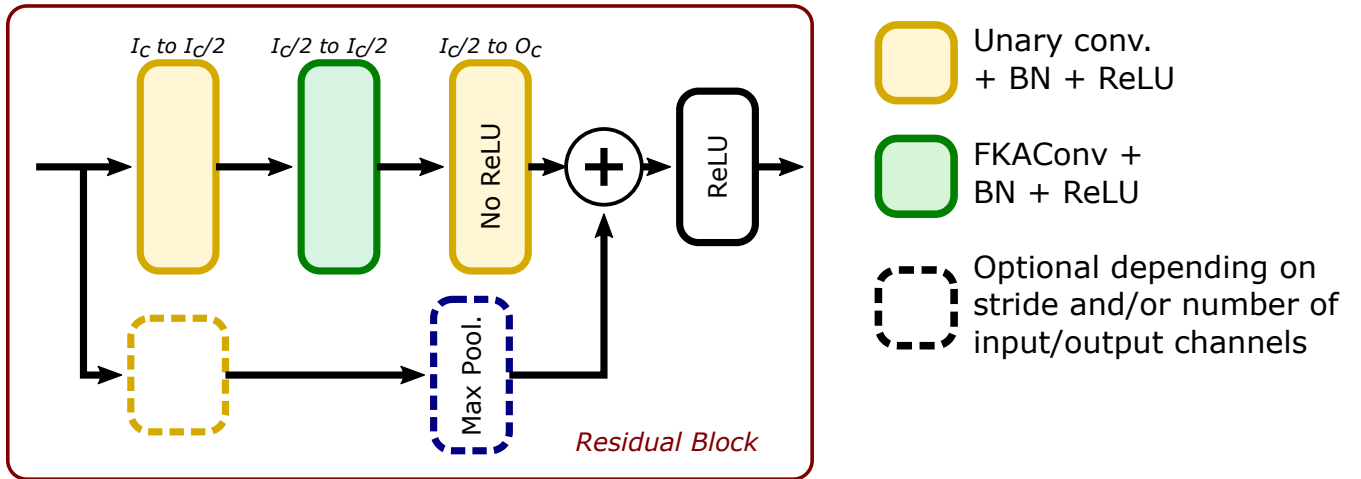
$I_C$ to $I_C/2$

$I_C/2$ to $I_C/2$

$I_C/2$ to $O_C$

No ReLU

+

ReLU

Max Pool.

Residual Block

Unary conv. + BN + ReLU

FKAConv + BN + ReLU

Optional depending on stride and/or number of input/output channels